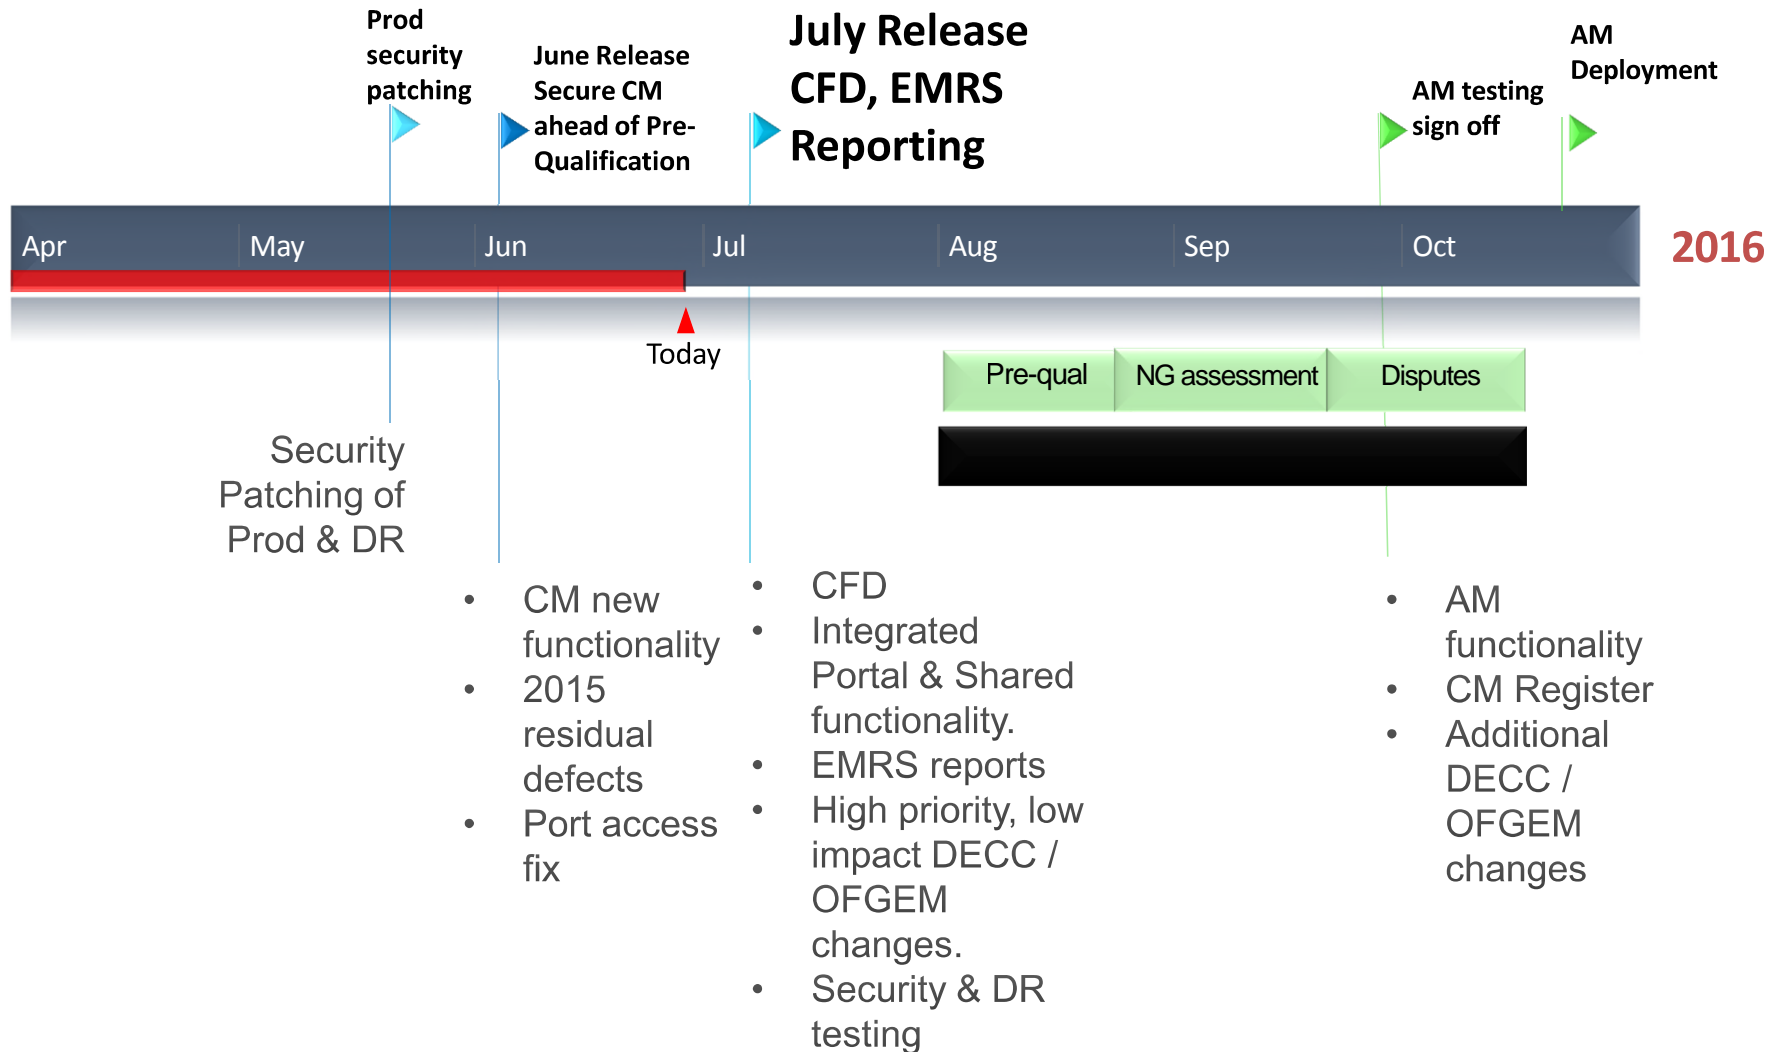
Prod security patching

June Release Secure CM ahead of Pre-Qualification

July Release CFD, EMRS Reporting

AM testing sign off

AM Deployment

Apr May Jun Jul Aug Sep Oct

2016

Today

Pre-qual | NG assessment | Disputes

Security Patching of Prod & DR

- CM new functionality
- 2015 residual defects
- Port access fix

- CFD
- Integrated Portal & Shared functionality.
- EMRS reports
- High priority, low impact DECC / OFGEM changes.
- Security & DR testing

- AM functionality
- CM Register
- Additional DECC / OFGEM changes